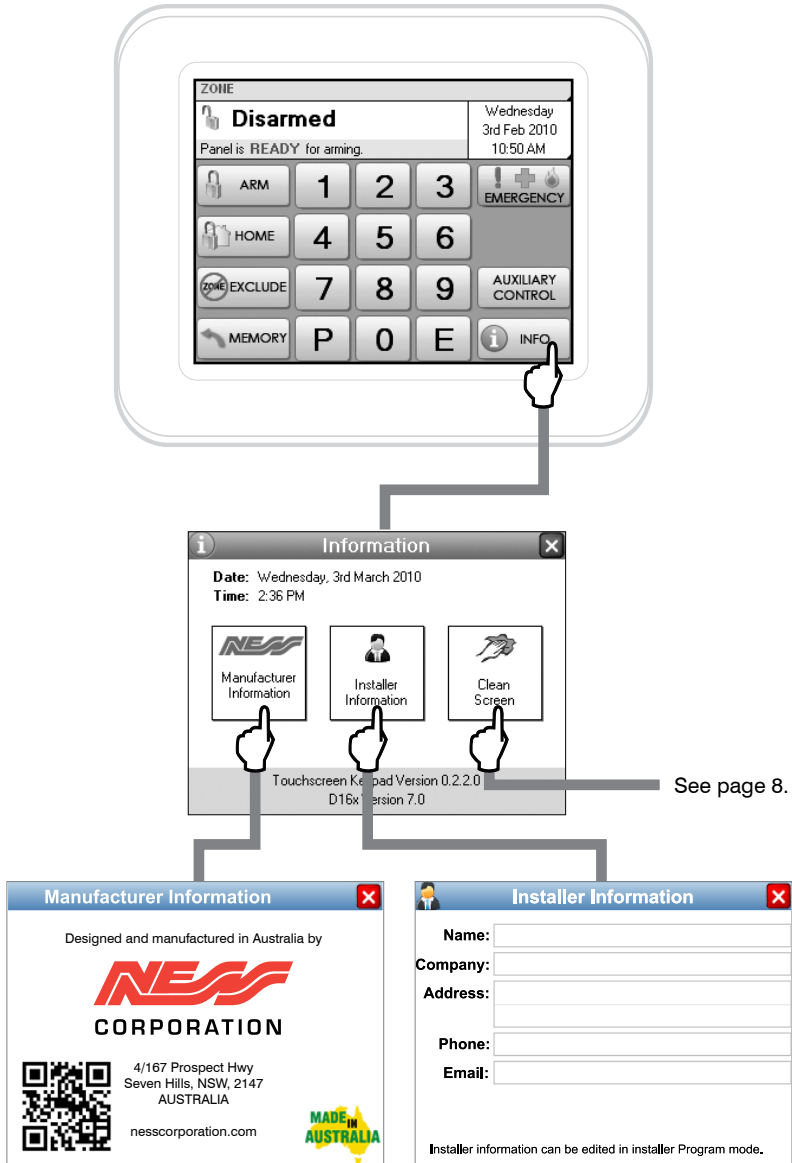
ZONE

Disarmed

Panel is READY for arming.

Wednesday
3rd Feb 2010
10:50 AM

ARM
1
2
3
EMERGENCY

HOME
4
5
6

EXCLUDE
7
8
9
AUXILIARY CONTROL

MEMORY
P
0
E
INFO

Information

Date: Wednesday, 3rd March 2010
Time: 2:36 PM

NESS
Manufacturer Information

Installer Information

Clean Screen

Touchscreen Keypad Version 0.2.2.0
D16x Version 7.0

See page 8.

Manufacturer Information

Designed and manufactured in Australia by

NESS
CORPORATION

4/167 Prospect Hwy
Seven Hills, NSW, 2147
AUSTRALIA

nesscorporation.com

MADE IN AUSTRALIA

Installer Information

Name:
Company:
Address:
Phone:
Email:

Installer information can be edited in installer Program mode.